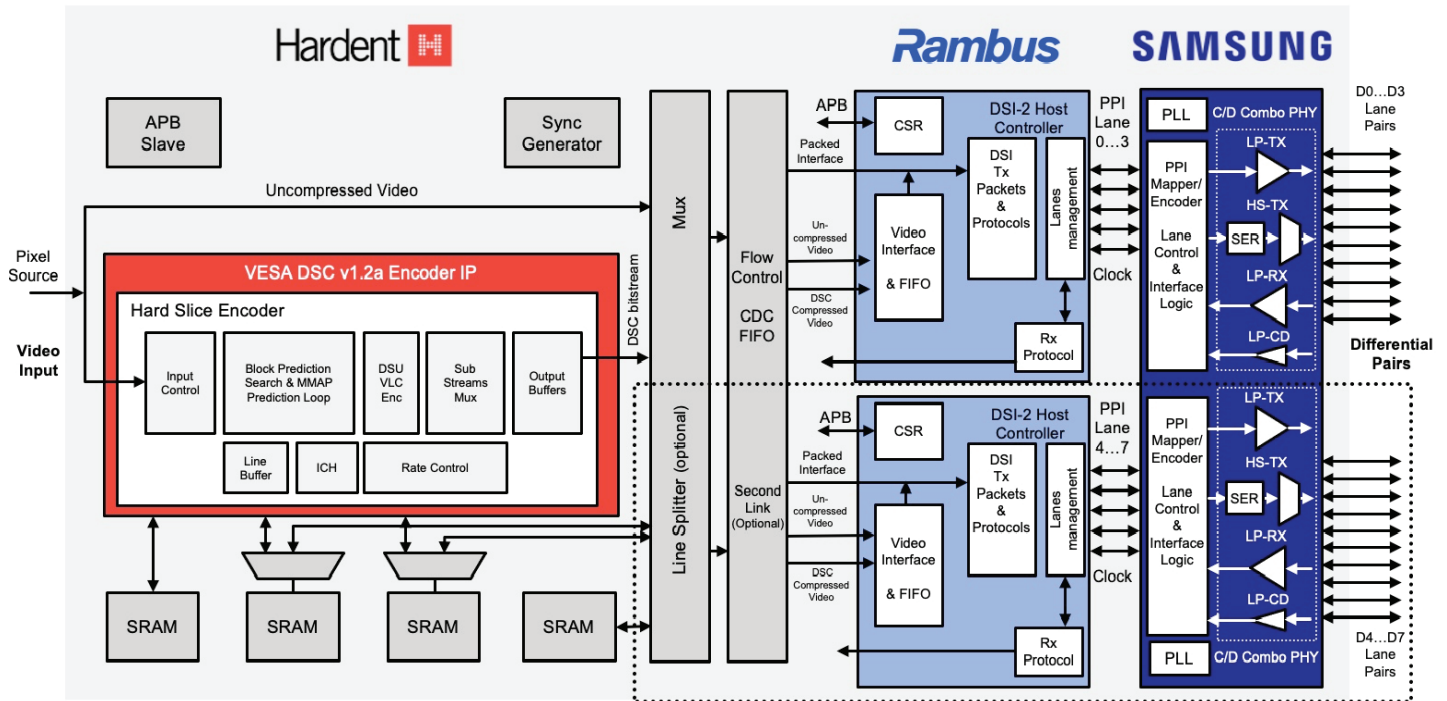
Hardent

Rambus

SAMSUNG

APB Slave

Sync Generator

Uncompressed Video

Pixel Source

Video Input

VESA DSC v1.2a Encoder IP

Hard Slice Encoder

Input Control

Block Prediction Search & MMAP Prediction Loop

DSU VLC Enc

Sub Streams Mux

Output Buffers

Line Buffer

ICH

Rate Control

DSC bitstream

SRAM

SRAM

SRAM

SRAM

Mux

Line Splitter (optional)

Flow Control

CDC FIFO

Second Link (Optional)

APB

CSR

DSI-2 Host Controller

Packed Interface

Un-compressed Video

DSC Compressed Video

Video Interface & FIFO

DSI Tx Packets & Protocols

Lanes management

Rx Protocol

PPI Lane 0…3

Clock

PLL

C/D Combo PHY

PPI Mapper/ Encoder

Lane Control & Interface Logic

LP-TX

HS-TX

SER

LP-RX

LP-CD

D0…D3 Lane Pairs

Differential Pairs

APB

CSR

DSI-2 Host Controller

Packed Interface

Un-compressed Video

DSC Compressed Video

Video Interface & FIFO

DSI Tx Packets & Protocols

Lanes management

Rx Protocol

PPI Lane 4…7

Clock

PPI Mapper/ Encoder

Lane Control & Interface Logic

LP-TX

HS-TX

SER

LP-RX

LP-CD

PLL

C/D Combo PHY

D4…D7 Lane Pairs